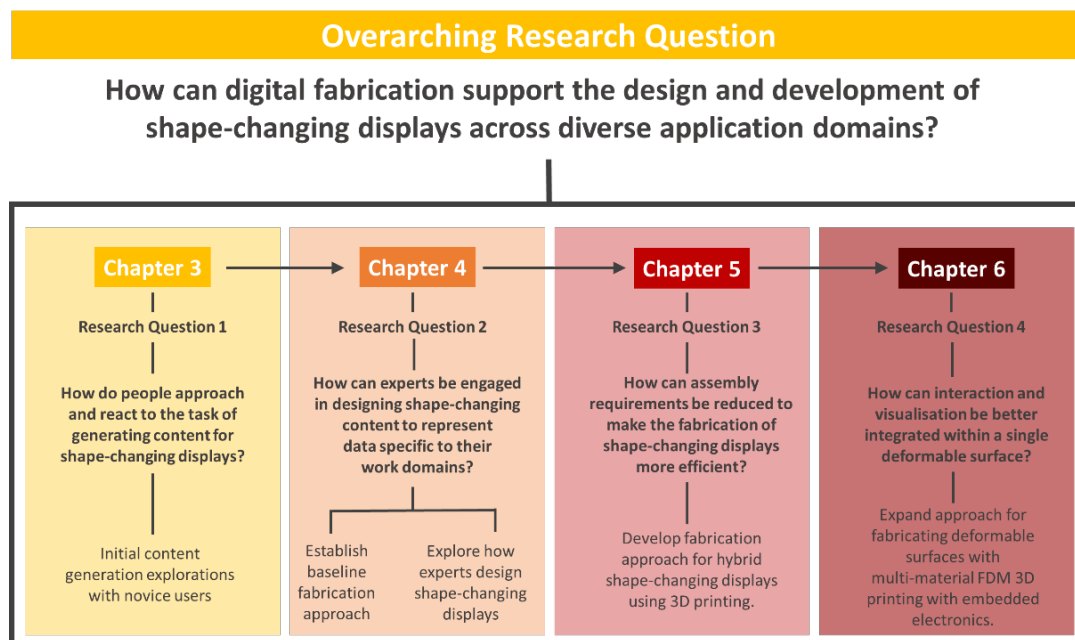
Overarching Research Question

How can digital fabrication support the design and development of shape-changing displays across diverse application domains?

Chapter 3

Research Question 1

How do people approach and react to the task of generating content for shape-changing displays?

Initial content generation explorations with novice users

Chapter 4

Research Question 2

How can experts be engaged in designing shape-changing content to represent data specific to their work domains?

Establish baseline fabrication approach

Explore how experts design shape-changing displays

Chapter 5

Research Question 3

How can assembly requirements be reduced to make the fabrication of shape-changing displays more efficient?

Develop fabrication approach for hybrid shape-changing displays using 3D printing.

Chapter 6

Research Question 4

How can interaction and visualisation be better integrated within a single deformable surface?

Expand approach for fabricating deformable surfaces with multi-material FDM 3D printing with embedded electronics.